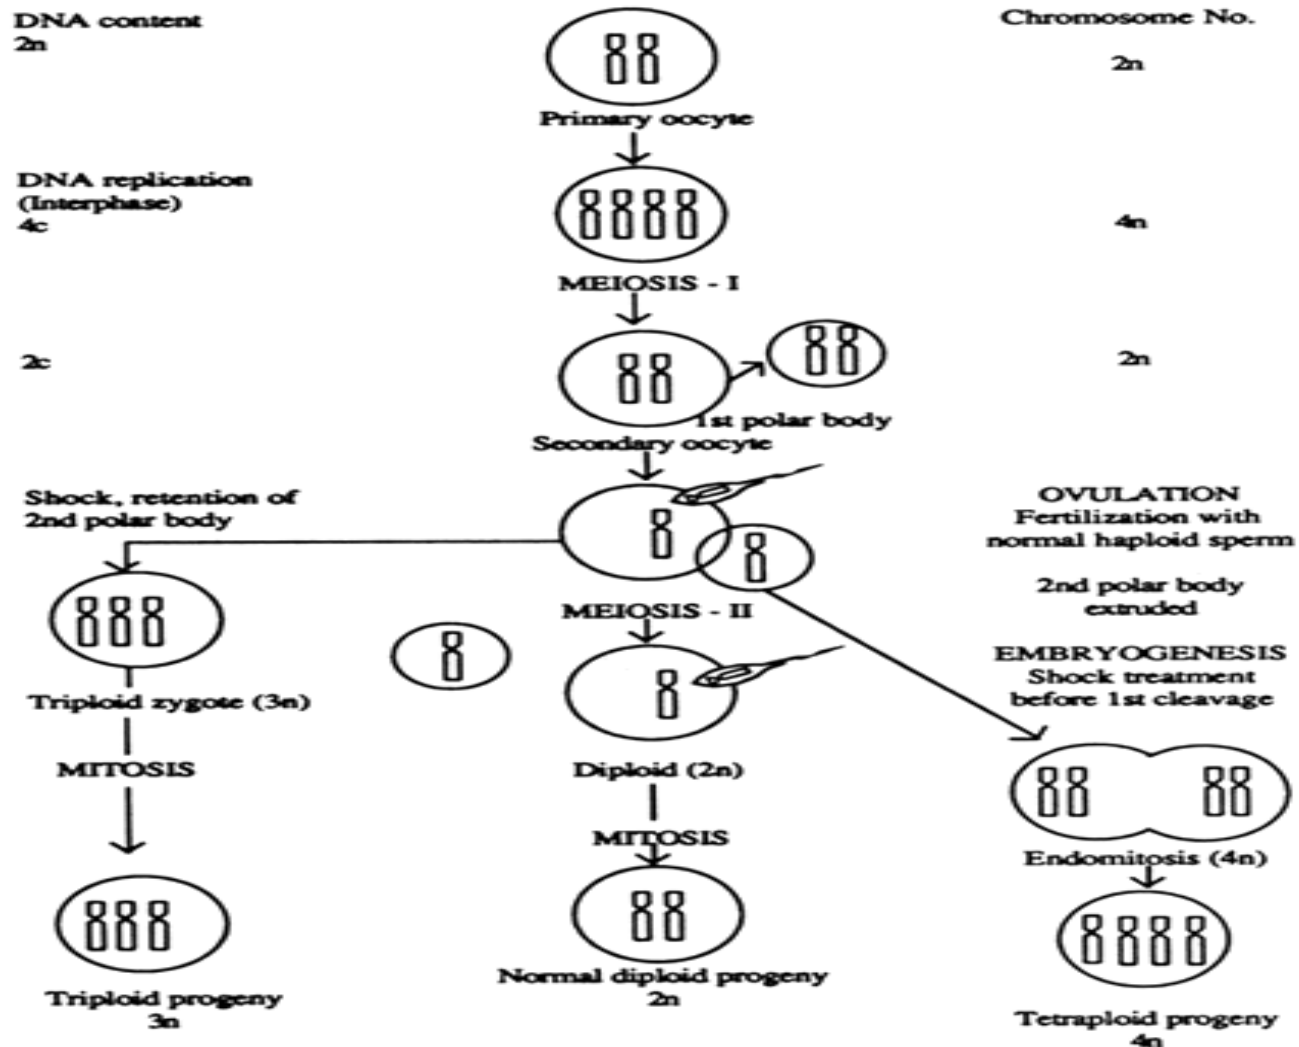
DNA content
2n

Chromosome No.

2n

Primary oocyte

DNA replication
(Interphase)
4c

4n

MEIOSIS - I

2c

2n

1st polar body

Secondary oocyte

Shock, retention of
2nd polar body

OVULATION
Fertilization with
normal haploid sperm

2nd polar body
extruded

MEIOSIS - II

EMBRYOGENESIS
Shock treatment
before 1st cleavage

Triploid zygote (3n)

MITOSIS

Diploid (2n)

MITOSIS

Endomitosis (4n)

Triploid progeny
3n

Normal diploid progeny
2n

Tetraploid progeny
4n